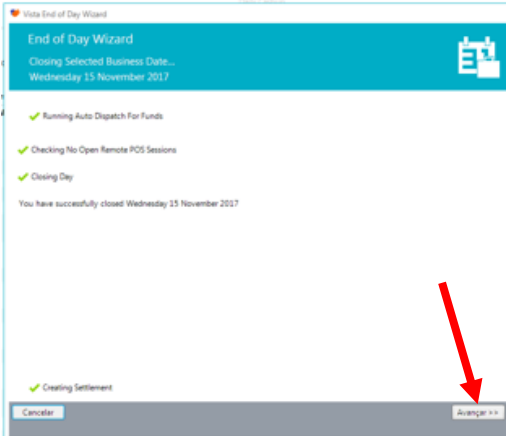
Vista End of Day Wizard

End of Day Wizard

Closing Selected Business Date...
Wednesday 15 November 2017

Running Auto Dispatch For Funds

Checking No Open Remote POS Sessions

Closing Day

You have successfully closed Wednesday 15 November 2017

Creating Settlement

Cancelar

Avançar >>